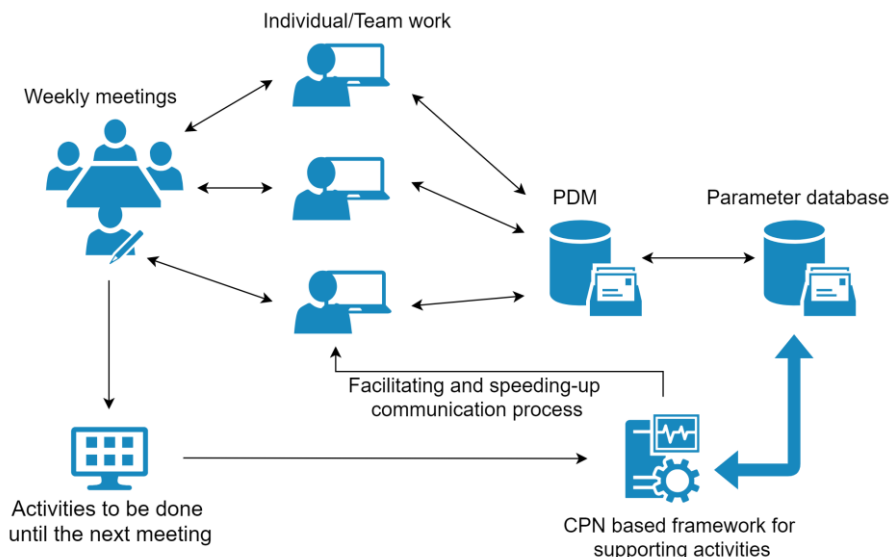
Individual/Team work

Weekly meetings

PDM

Parameter database

Facilitating and speeding-up communication process

Activities to be done until the next meeting

CPN based framework for supporting activities